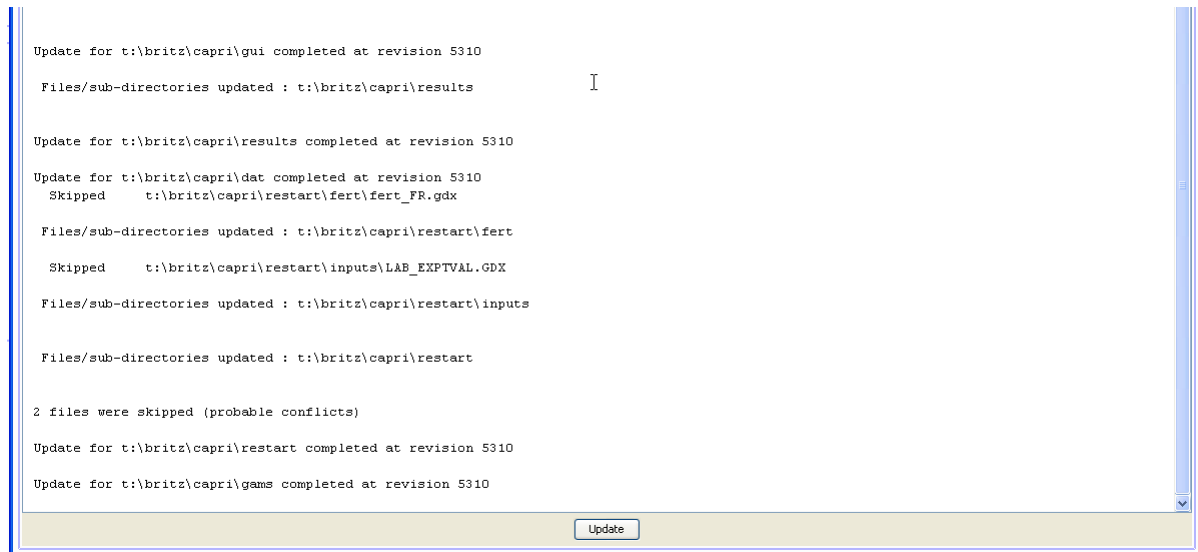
Update for t:\britz\capri\gui completed at revision 5310

Files/sub-directories updated : t:\britz\capri\results

Update for t:\britz\capri\results completed at revision 5310

Update for t:\britz\capri\dat completed at revision 5310
Skipped t:\britz\capri\restart\fert\fert_FR.gdx

Files/sub-directories updated : t:\britz\capri\restart\fert

Skipped t:\britz\capri\restart\inputs\LAB_EXPTVAL.GDX

Files/sub-directories updated : t:\britz\capri\restart\inputs

Files/sub-directories updated : t:\britz\capri\restart

2 files were skipped (probable conflicts)

Update for t:\britz\capri\restart completed at revision 5310

Update for t:\britz\capri\gams completed at revision 5310

Update